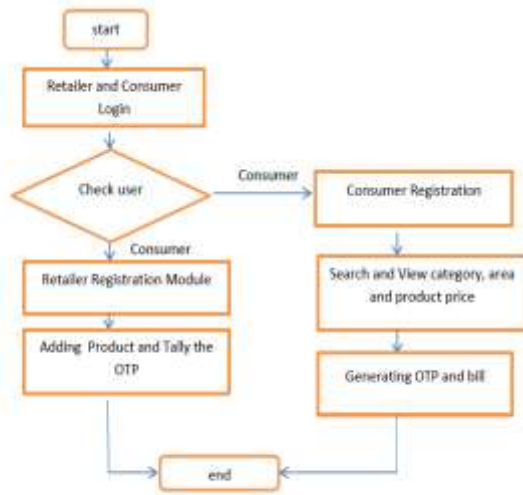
start

Retailer and Consumer Login

Check user

Consumer

Consumer Registration

Consumer

Retailer Registration Module

Search and View category, area and product price

Adding Product and Tally the OTP

Generating OTP and bill

end